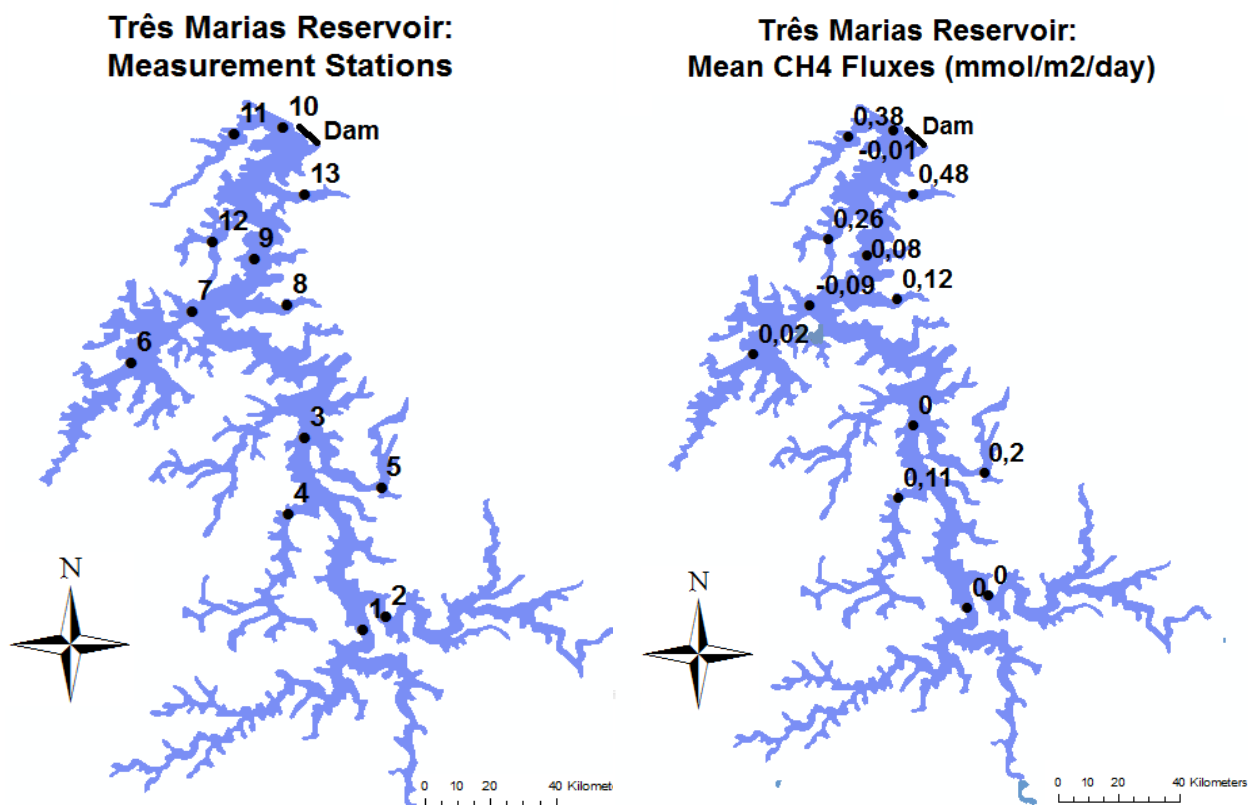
Três Marias Reservoir:
Measurement Stations

11
10
Dam
13
12
9
8
7
6
3
5
4
1
2
N

0 10 20 40 Kilomete

Três Marias Reservoir:
Mean CH4 Fluxes (mmol/m2/day)

0,38
Dam
-0,01
0,48
0,26
0,08
-0,09
0,12
0,02
0
0,2
0,11
0
0
N

0 10 20 40 Kilometers